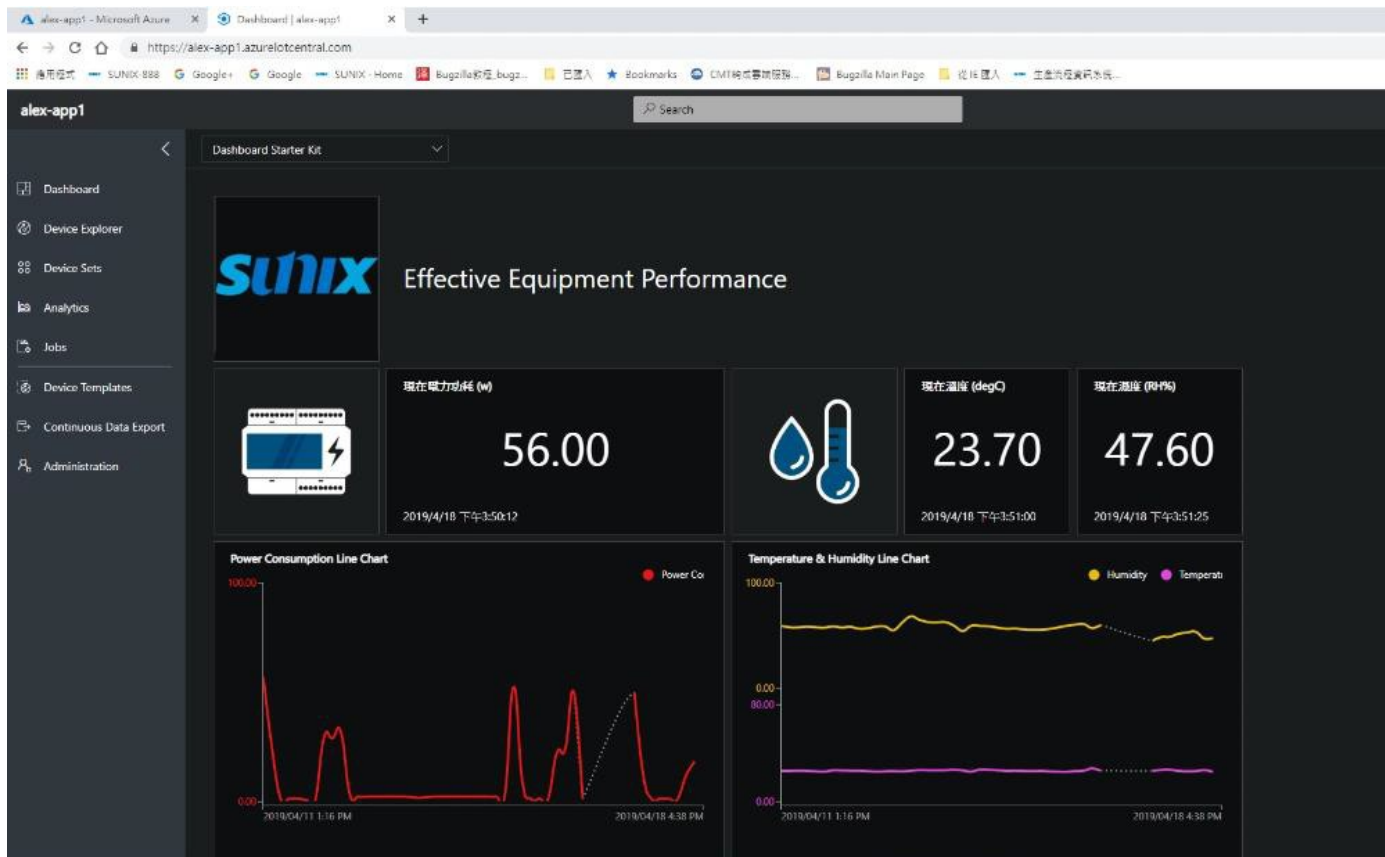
alex-app1 - Microsoft Azure ×
Dashboard | alex-app1 ×
+

https://alex-app1.azureiotcentral.com

應用程式 SUNIX-888 Google+ Google SUNIX - Home Bugzilla教程_bugz... 已匯入 Bookmarks CMT軟體 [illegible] Bugzilla Main Page 從IE匯入 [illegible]

alex-app1

Search

Dashboard Starter Kit

Dashboard
Device Explorer
Device Sets
Analytics
Jobs
Device Templates
Continuous Data Export
Administration

SUNIX

Effective Equipment Performance

現在電力功耗 (w)
56.00
2019/4/18 下午3:50:12

現在溫度 (degC)
23.70
2019/4/18 下午3:51:00

現在濕度 (RH%)
47.60
2019/4/18 下午3:51:25

Power Consumption Line Chart
Power Co
100.00
0.00
2019/04/11 1:16 PM
2019/04/18 4:38 PM

Temperature & Humidity Line Chart
Humidity
Temperat
100.00
0.00
80.00
0.00
2019/04/11 1:16 PM
2019/04/18 4:38 PM